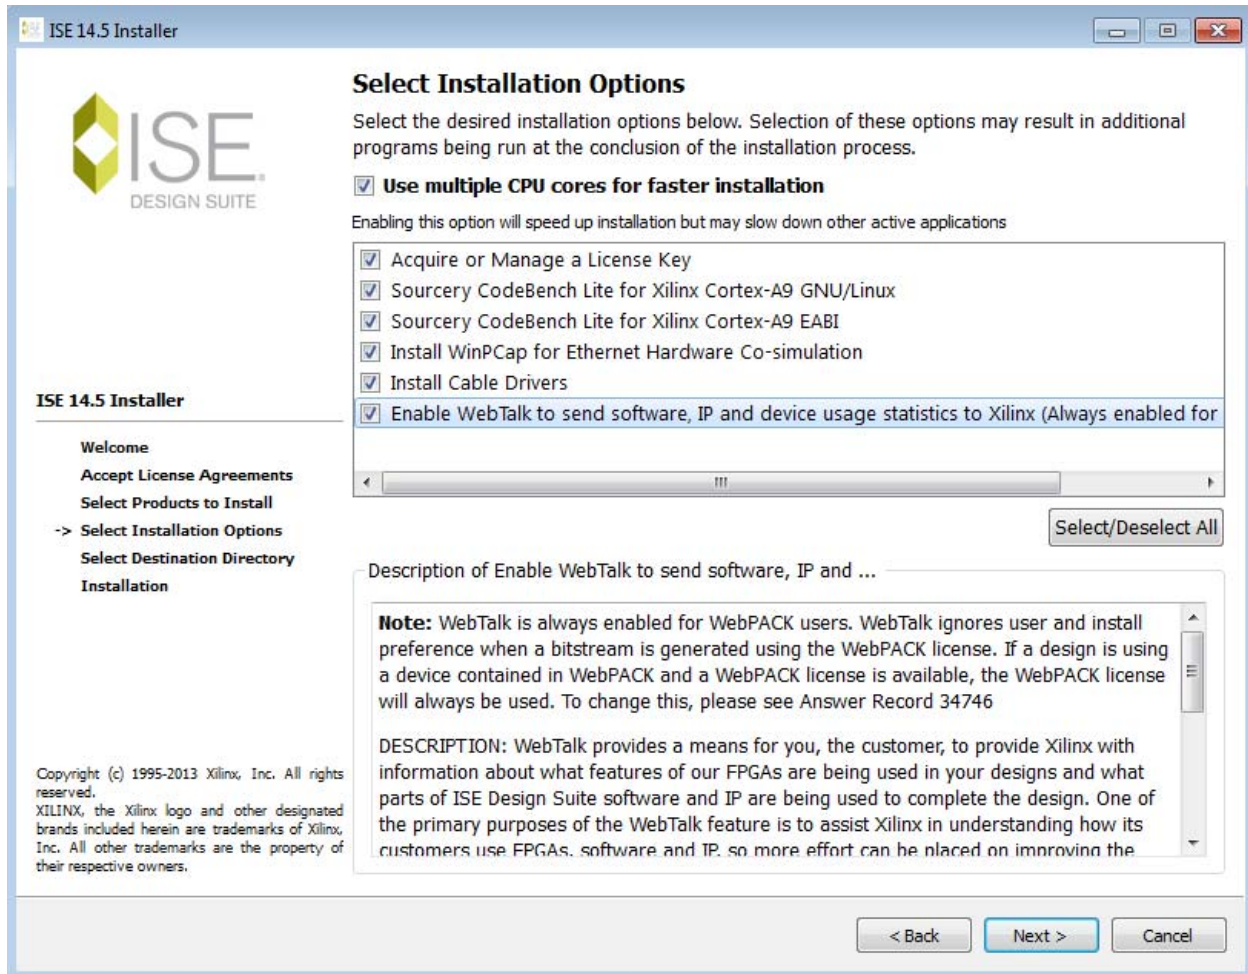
ISE 14.5 Installer

ISE
DESIGN SUITE

ISE 14.5 Installer

Welcome
Accept License Agreements
Select Products to Install
-> Select Installation Options
Select Destination Directory
Installation

Copyright (c) 1995-2013 Xilinx, Inc. All rights reserved.
XILINX, the Xilinx logo and other designated brands included herein are trademarks of Xilinx, Inc. All other trademarks are the property of their respective owners.

Select Installation Options

Select the desired installation options below. Selection of these options may result in additional programs being run at the conclusion of the installation process.

Use multiple CPU cores for faster installation

Enabling this option will speed up installation but may slow down other active applications

Acquire or Manage a License Key
Sourcery CodeBench Lite for Xilinx Cortex-A9 GNU/Linux
Sourcery CodeBench Lite for Xilinx Cortex-A9 EABI
Install WinPCap for Ethernet Hardware Co-simulation
Install Cable Drivers
Enable WebTalk to send software, IP and device usage statistics to Xilinx (Always enabled for

Select/Deselect All

Description of Enable WebTalk to send software, IP and ...

**Note:** WebTalk is always enabled for WebPACK users. WebTalk ignores user and install preference when a bitstream is generated using the WebPACK license. If a design is using a device contained in WebPACK and a WebPACK license is available, the WebPACK license will always be used. To change this, please see Answer Record 34746

DESCRIPTION: WebTalk provides a means for you, the customer, to provide Xilinx with information about what features of our FPGAs are being used in your designs and what parts of ISE Design Suite software and IP are being used to complete the design. One of the primary purposes of the WebTalk feature is to assist Xilinx in understanding how its customers use FPGAs, software and IP, so more effort can be placed on improving the

< Back
Next >
Cancel